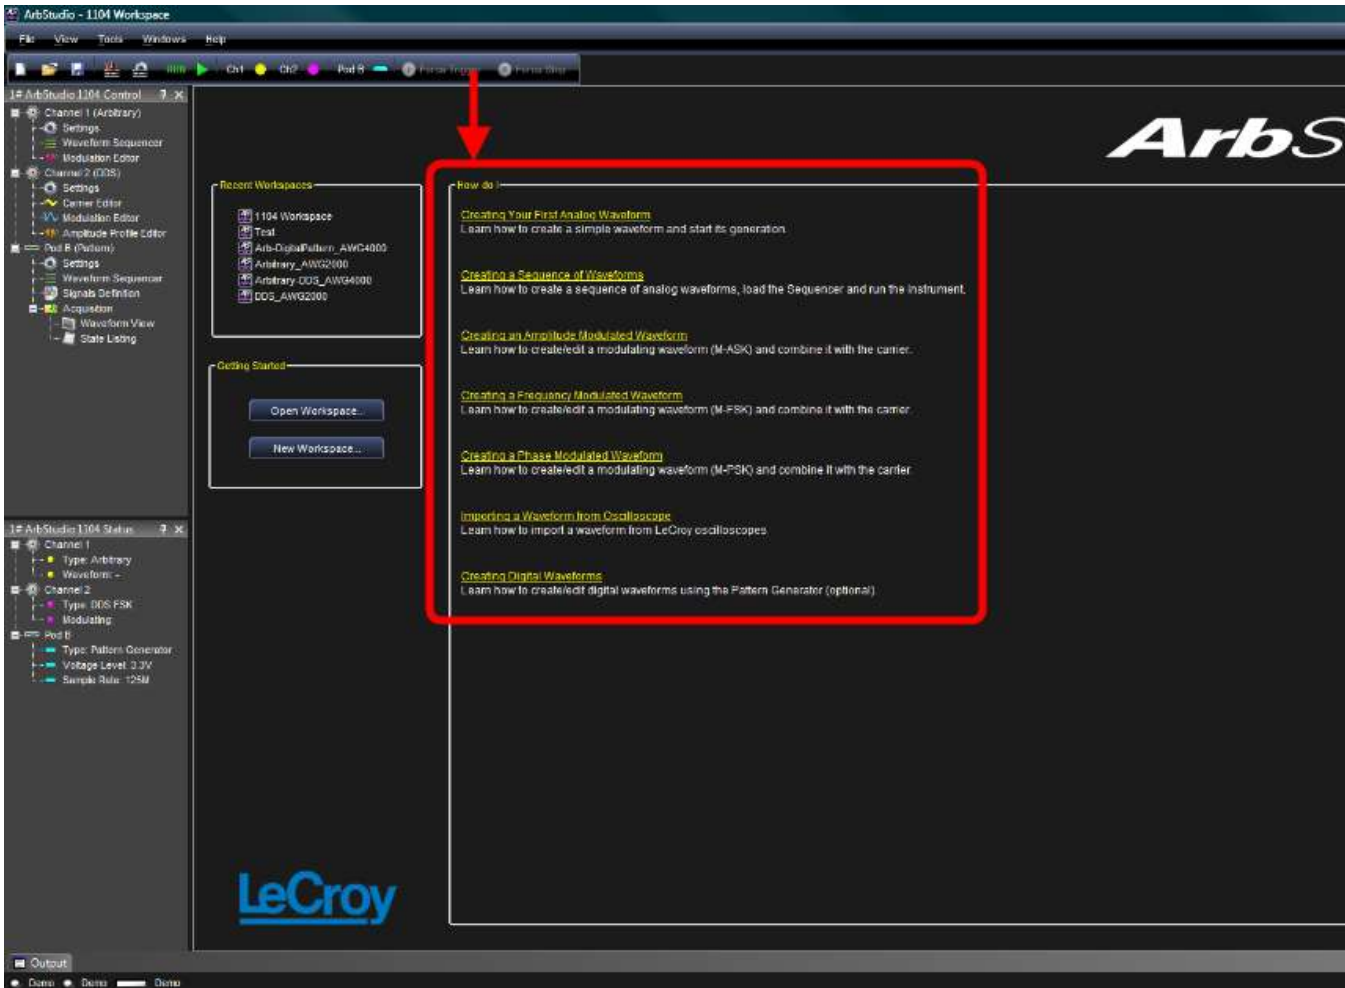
ArbStudio - 1104 Workspace

File View Tools Windows Help

Ch1 Ch2 Pod B Force Trigger Force Stop

1# ArbStudio 1104 Control

Channel 1 (Arbitrary)
Settings
Waveform Sequencer
Modulation Editor
Channel 2 (DDS)
Settings
Carrier Editor
Modulation Editor
Amplitude Profile Editor
Pod B (Pattern)
Settings
Waveform Sequencer
Signals Definition
Acquisition
Waveform View
State Listing

1# ArbStudio 1104 Status

Channel 1
Type: Arbitrary
Waveform: -
Channel 2
Type: DDS FSK
Modulating
Pod B
Type: Pattern Generator
Voltage Level: 3.3V
Sample Rate: 125M

ArbS

Recent Workspaces
1104 Workspace
Test
Arb-DigitalPattern_AWG4000
Arbitrary_AWG2000
Arbitrary-DDS_AWG4000
DDS_AWG2000

Getting Started
Open Workspace...
New Workspace...

How do I

Creating Your First Analog Waveform
Learn how to create a simple waveform and start its generation.

Creating a Sequence of Waveforms
Learn how to create a sequence of analog waveforms, load the Sequencer and run the instrument.

Creating an Amplitude Modulated Waveform
Learn how to create/edit a modulating waveform (M-ASK) and combine it with the carrier.

Creating a Frequency Modulated Waveform
Learn how to create/edit a modulating waveform (M-FSK) and combine it with the carrier.

Creating a Phase Modulated Waveform
Learn how to create/edit a modulating waveform (M-PSK) and combine it with the carrier.

Importing a Waveform from Oscilloscope
Learn how to import a waveform from LeCroy oscilloscopes

Creating Digital Waveforms
Learn how to create/edit digital waveforms using the Pattern Generator (optional)

LeCroy

Output

Demo Demo Demo